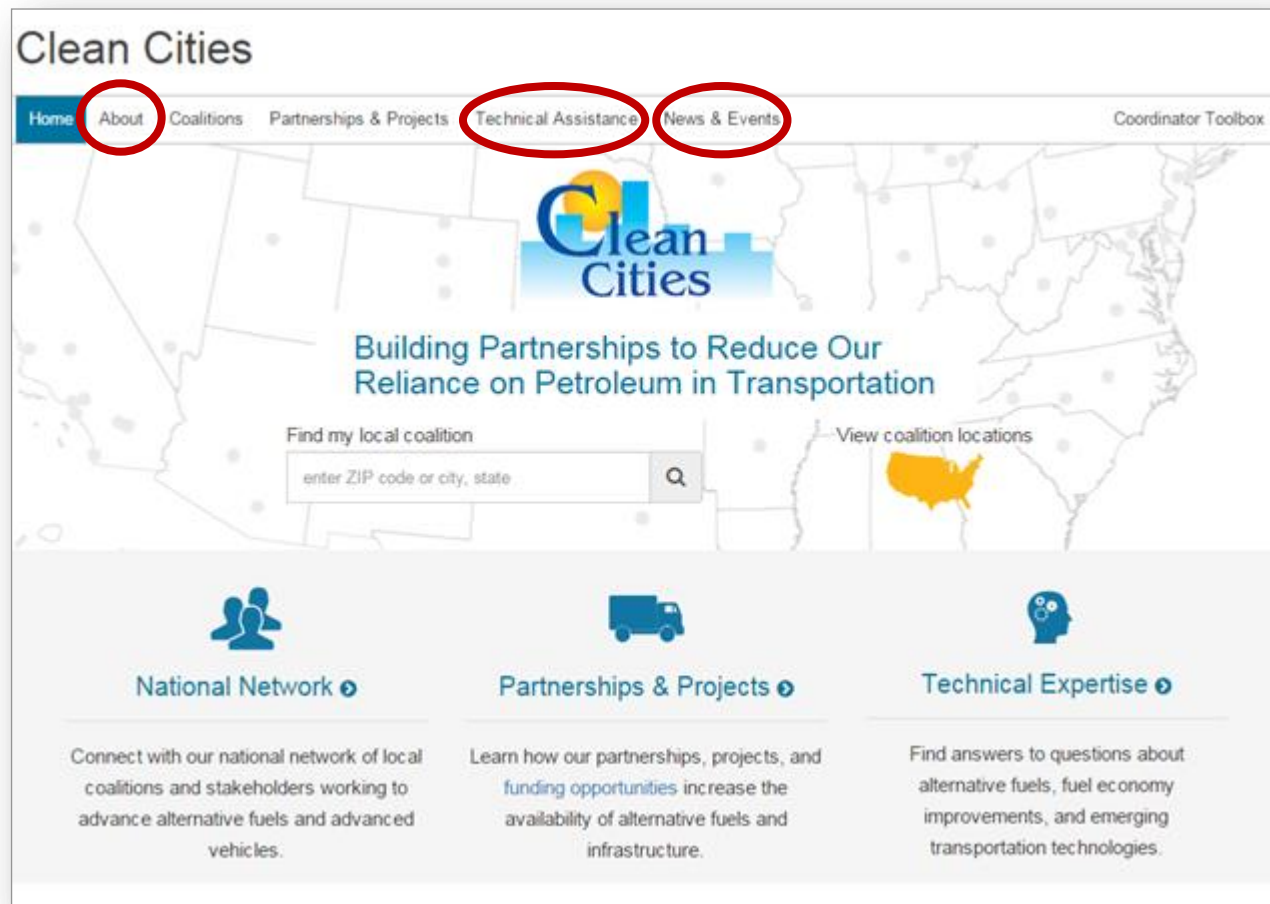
Clean Cities

Home About Coalitions Partnerships & Projects Technical Assistance News & Events Coordinator Toolbox

Clean Cities

Building Partnerships to Reduce Our Reliance on Petroleum in Transportation

Find my local coalition

enter ZIP code or city, state

View coalition locations

National Network

Connect with our national network of local coalitions and stakeholders working to advance alternative fuels and advanced vehicles.

Partnerships & Projects

Learn how our partnerships, projects, and funding opportunities increase the availability of alternative fuels and infrastructure.

Technical Expertise

Find answers to questions about alternative fuels, fuel economy improvements, and emerging transportation technologies.